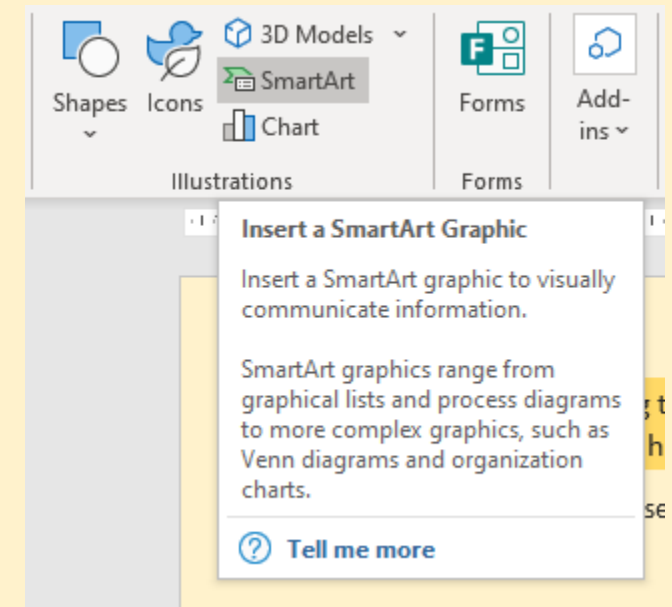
Shapes Icons 3D Models SmartArt Chart Forms Add-ins

Illustrations Forms

Insert a SmartArt Graphic

Insert a SmartArt graphic to visually communicate information.

SmartArt graphics range from graphical lists and process diagrams to more complex graphics, such as Venn diagrams and organization charts.

Tell me more